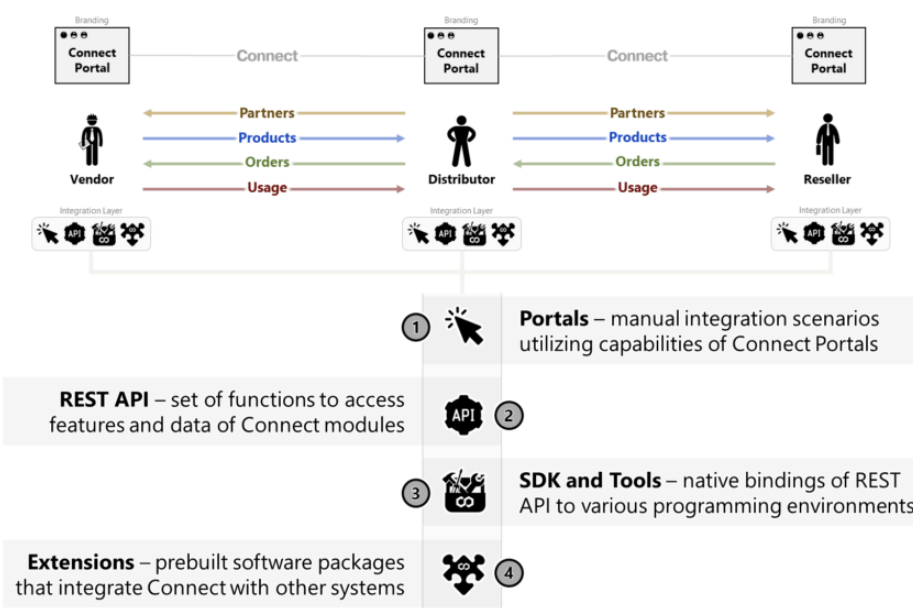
Branding
Connect Portal

Connect

Branding
Connect Portal

Connect

Branding
Connect Portal

Partners
Products
Orders
Usage

Partners
Products
Orders
Usage

Vendor

Distributor

Reseller

Integration Layer

API

Integration Layer

API

Integration Layer

API

1

**Portals** – manual integration scenarios utilizing capabilities of Connect Portals

**REST API** – set of functions to access features and data of Connect modules

API

2

3

**SDK and Tools** – native bindings of REST API to various programming environments

**Extensions** – prebuilt software packages that integrate Connect with other systems

4